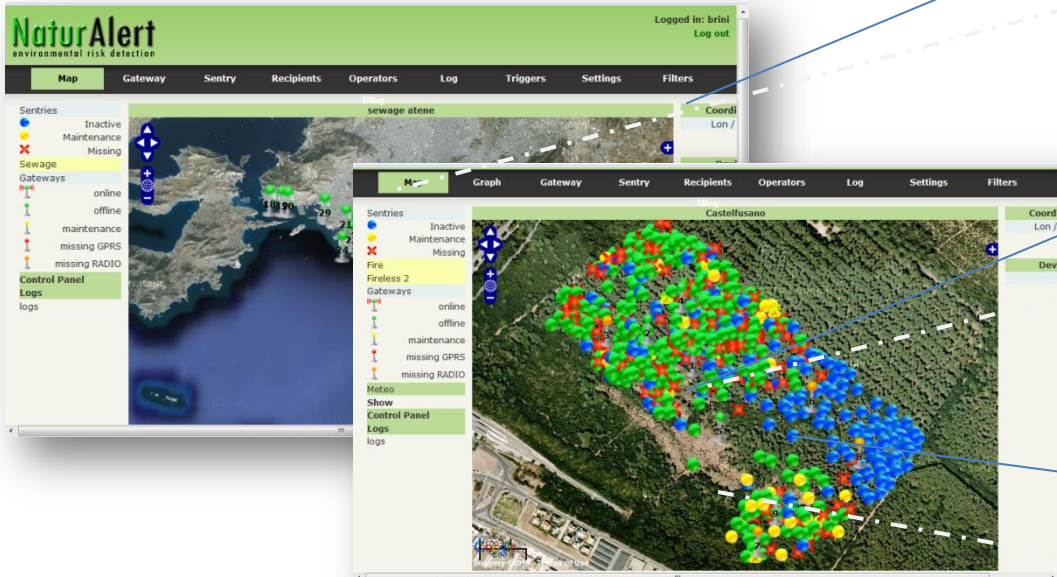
NaturAlert
environmental risk detection

Logged in: brini
Log out

Map | Gateway | Sentry | Recipients | Operators | Log | Triggers | Settings | Filters

Sentries
Inactive
Maintenance
Missing
Sewage
Gateways
online
offline
maintenance
missing GPRS
missing RADIO
Control Panel
Logs
logs

sewage atene

Coordi
Lon /

Map | Graph | Gateway | Sentry | Recipients | Operators | Log | Settings | Filters

Sentries
Inactive
Maintenance
Missing
Fire
Fireless 2
Gateways
online
offline
maintenance
missing GPRS
missing RADIO
Meteo
Show
Control Panel
Logs
logs

Castelfusano

Coord
Lon /

Dev